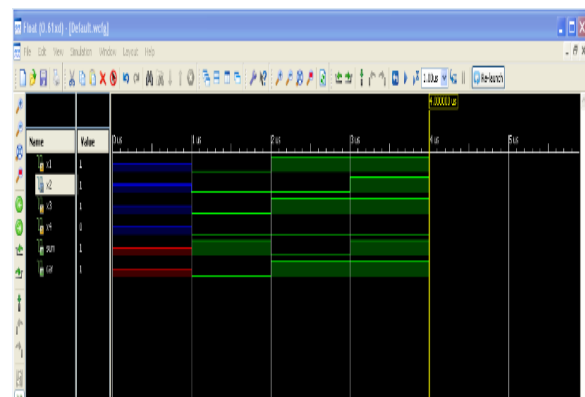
Fleat (0.61xd) - [Default.wcfg]

File Edit View Simulation Window Layout Help

1.00us

Re-launch

4.000000 us

Name | Value

0 us | 1 us | 2 us | 3 us | 4 us | 5 us

x1 | 1
x2 | 1
x3 | 1
x4 | 0
sum | 1
car | 1